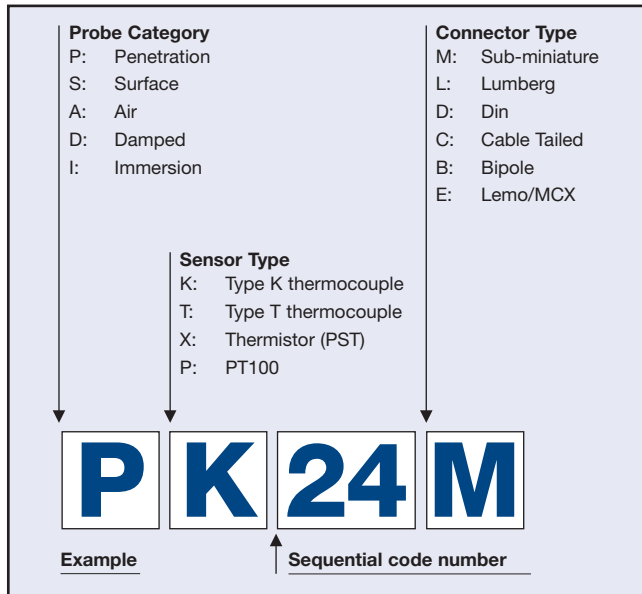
Probe Category
P: Penetration
S: Surface
A: Air
D: Damped
I: Immersion

Connector Type
M: Sub-miniature
L: Lumberg
D: Din
C: Cable Tailed
B: Bipole
E: Lemo/MCX

Sensor Type
K: Type K thermocouple
T: Type T thermocouple
X: Thermistor (PST)
P: PT100

P K 24 M

Example

Sequential code number